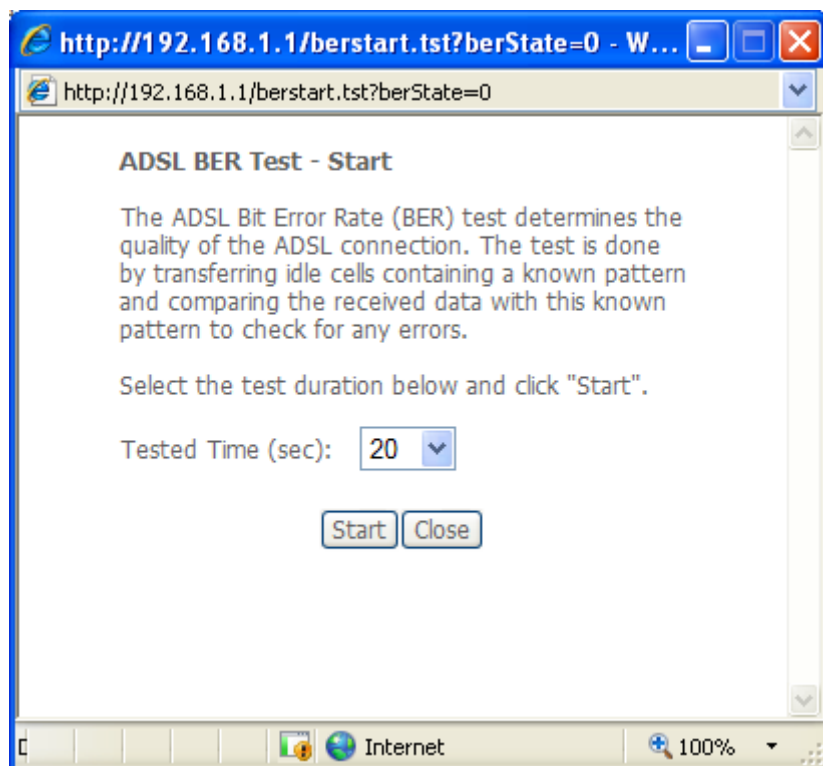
http://192.168.1.1/berstart.tst?berState=0 - W...

http://192.168.1.1/berstart.tst?berState=0

ADSL BER Test - Start

The ADSL Bit Error Rate (BER) test determines the quality of the ADSL connection. The test is done by transferring idle cells containing a known pattern and comparing the received data with this known pattern to check for any errors.

Select the test duration below and click "Start".

Tested Time (sec): 20

Start Close

Internet

100%